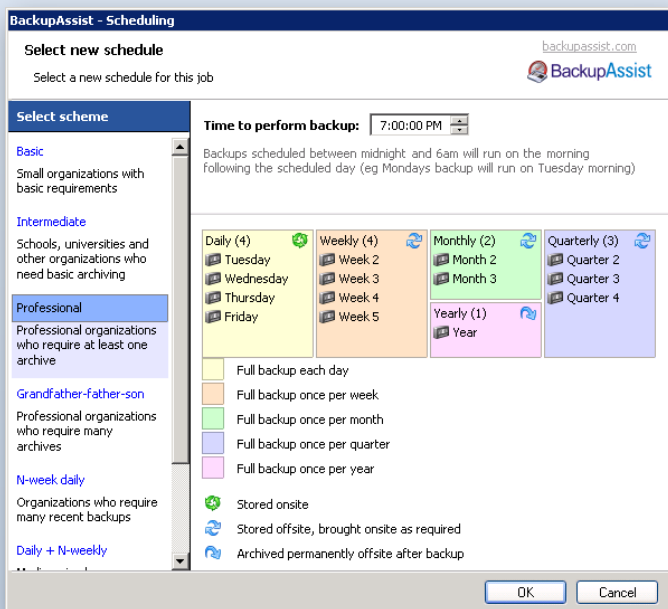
BackupAssist - Scheduling

Select new schedule

Select a new schedule for this job

backupassist.com

BackupAssist

Select scheme

Basic

Small organizations with basic requirements

Intermediate

Schools, universities and other organizations who need basic archiving

Professional

Professional organizations who require at least one archive

Grandfather-father-son

Professional organizations who require many archives

N-week daily

Organizations who require many recent backups

Daily + N-weekly

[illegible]

Time to perform backup: 7:00:00 PM

Backups scheduled between midnight and 6am will run on the morning following the scheduled day (eg Mondays backup will run on Tuesday morning)

Daily (4)
Tuesday
Wednesday
Thursday
Friday

Weekly (4)
Week 2
Week 3
Week 4
Week 5

Monthly (2)
Month 2
Month 3

Yearly (1)
Year

Quarterly (3)
Quarter 2
Quarter 3
Quarter 4

Full backup each day

Full backup once per week

Full backup once per month

Full backup once per quarter

Full backup once per year

Stored onsite

Stored offsite, brought onsite as required

Archived permanently offsite after backup

OK

Cancel